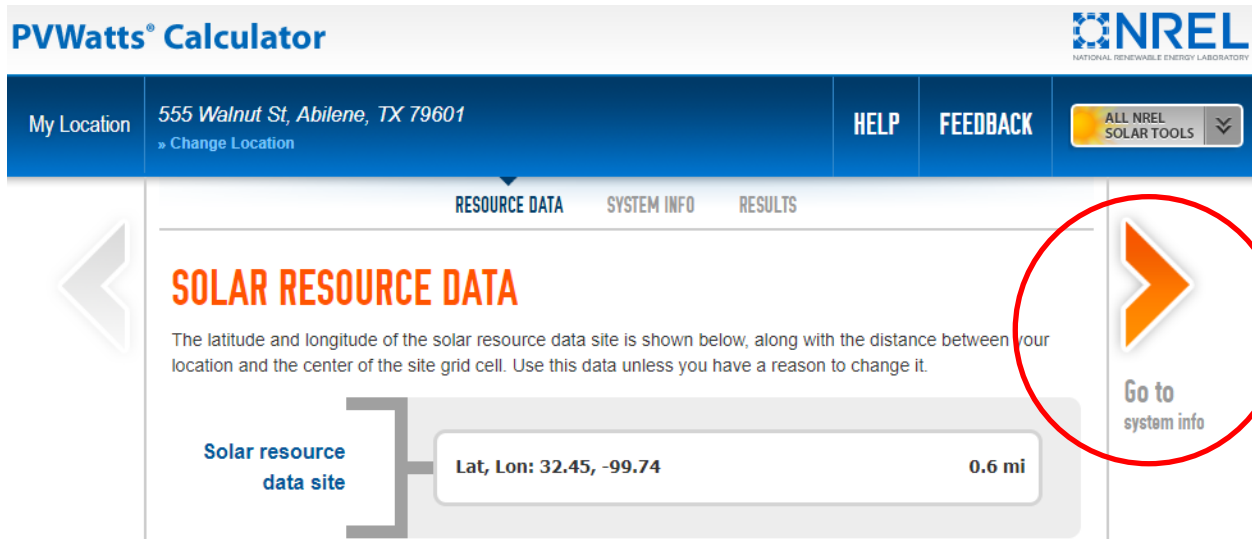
PVWatts® Calculator

NREL
NATIONAL RENEWABLE ENERGY LABORATORY

My Location
555 Walnut St, Abilene, TX 79601
» Change Location

HELP
FEEDBACK
ALL NREL SOLAR TOOLS

RESOURCE DATA
SYSTEM INFO
RESULTS

SOLAR RESOURCE DATA

The latitude and longitude of the solar resource data site is shown below, along with the distance between your location and the center of the site grid cell. Use this data unless you have a reason to change it.

Solar resource data site

Lat, Lon: 32.45, -99.74
0.6 mi

Go to
system info